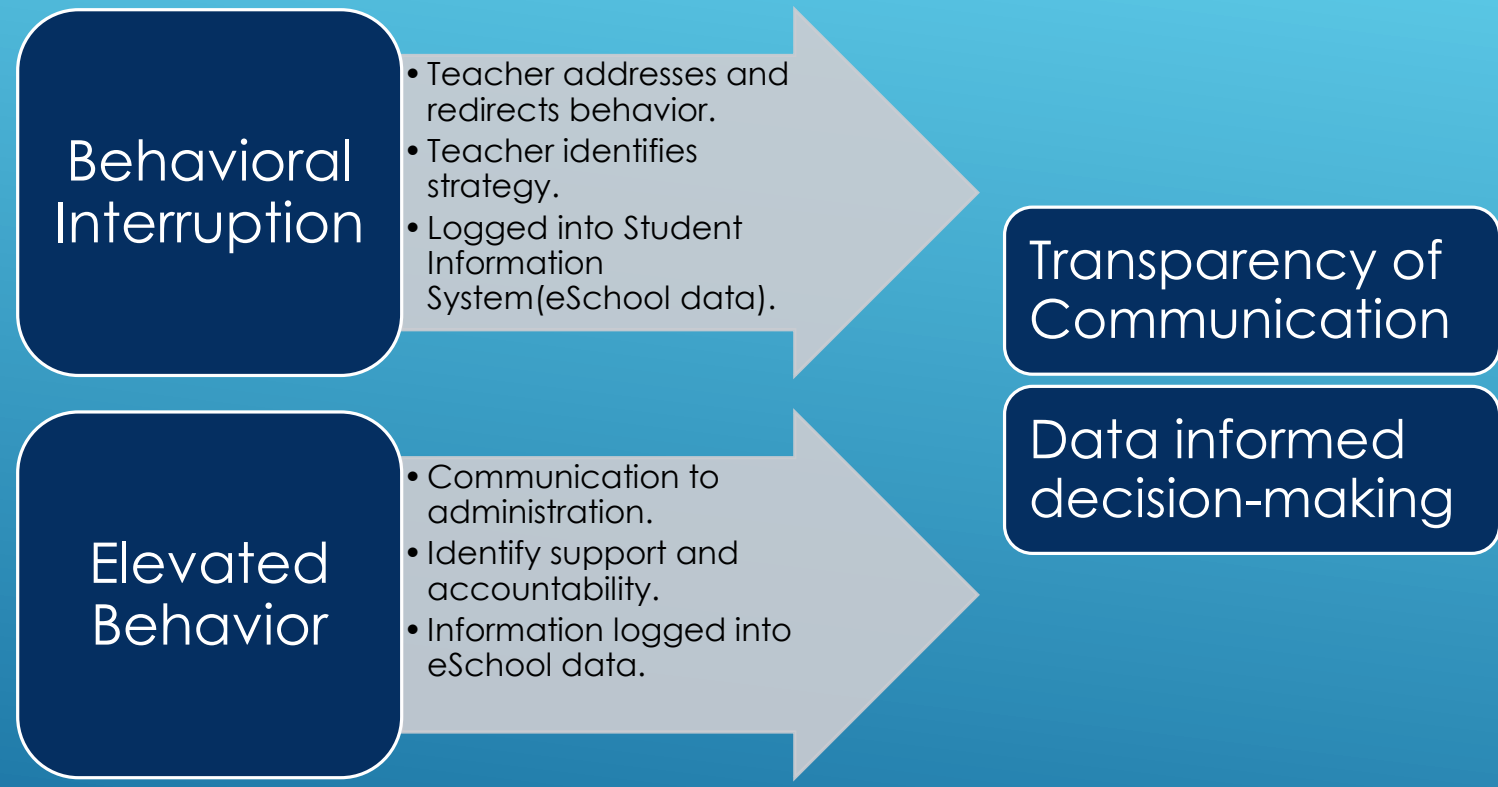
Behavioral Interruption

• Teacher addresses and redirects behavior.
• Teacher identifies strategy.
• Logged into Student Information System(eSchool data).

Elevated Behavior

• Communication to administration.
• Identify support and accountability.
• Information logged into eSchool data.

Transparency of Communication

Data informed decision-making